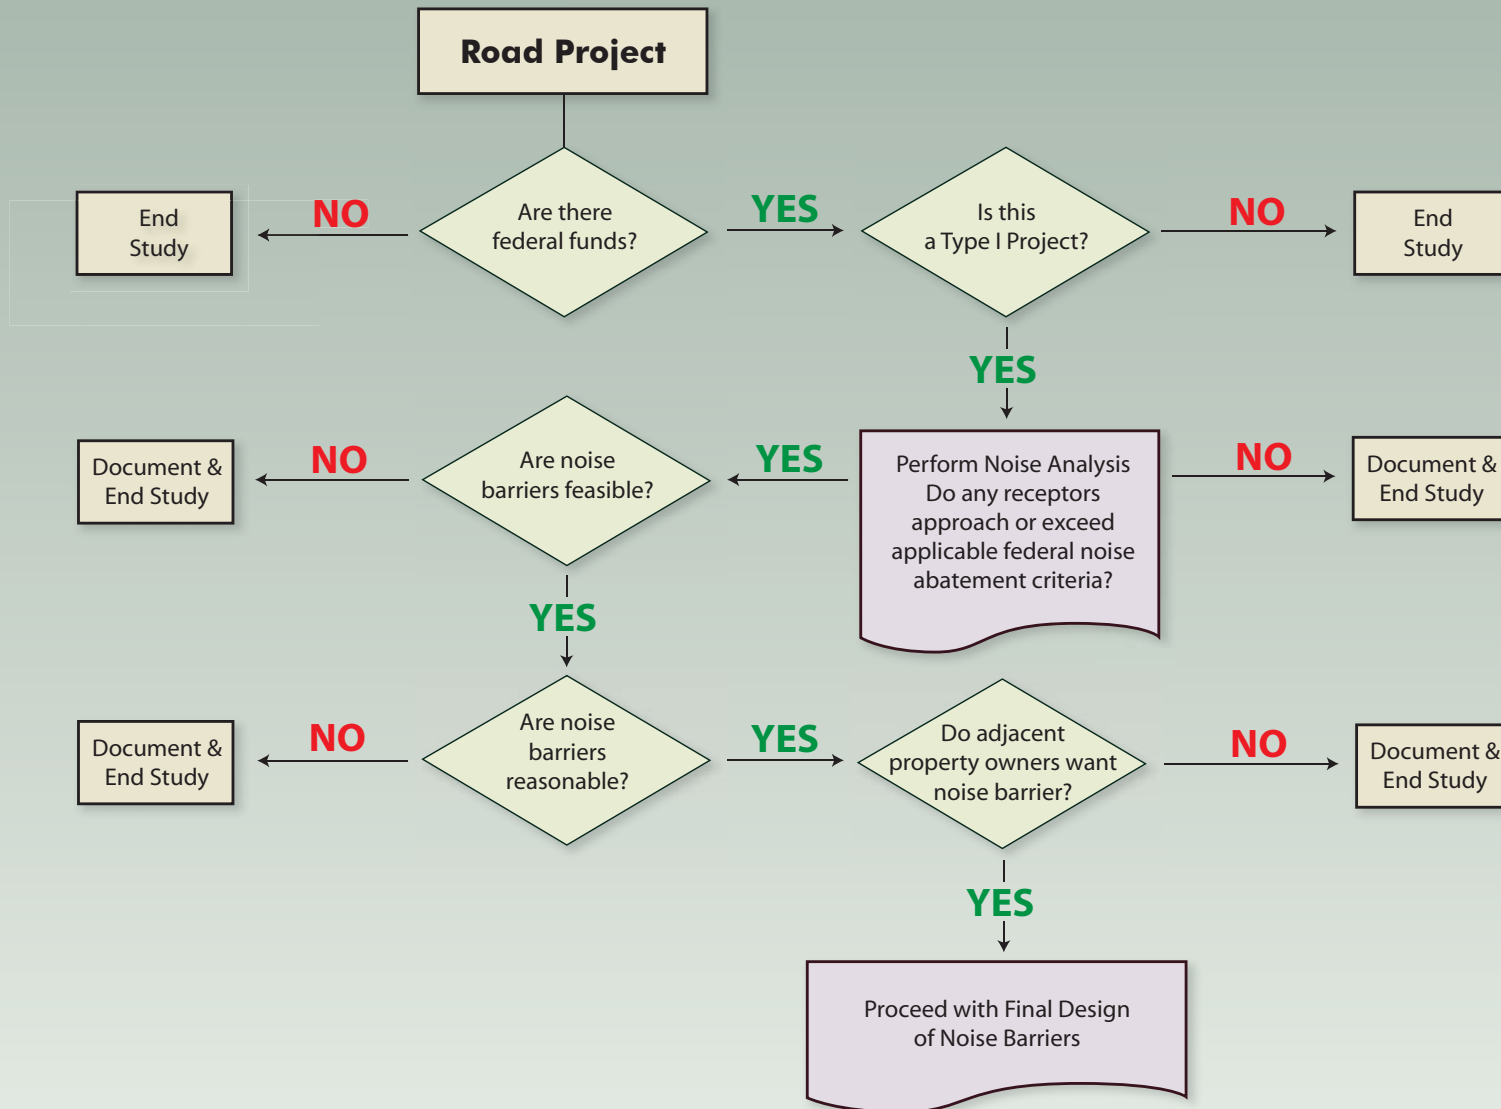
Road Project

End Study

NO

Are there federal funds?

YES

Is this a Type I Project?

NO

End Study

YES

Document & End Study

NO

Are noise barriers feasible?

YES

Perform Noise Analysis Do any receptors approach or exceed applicable federal noise abatement criteria?

NO

Document & End Study

YES

Document & End Study

NO

Are noise barriers reasonable?

YES

Do adjacent property owners want noise barrier?

NO

Document & End Study

YES

Proceed with Final Design of Noise Barriers